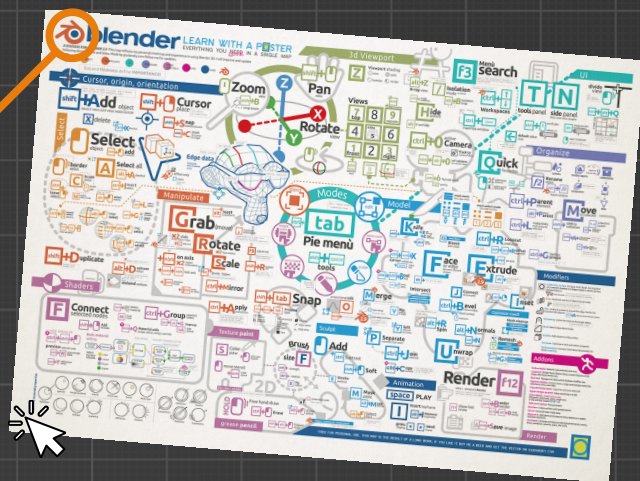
blender LEARN WITH A POSTER
EVERYTHING YOU NEED IN A SINGLE MAP

Cursor, origin, orientation
shift A Add object
Cursor
X delete
Select
Select all
border
Edge data
Zoom
Pan
Rotate
3d Viewport
Views
7 8 9
4 5 6
1 2 3
0
Z
H Hide
Camera
F3 Menu search
T N tools panel side panel
UI
Quick
Organize
Manipulate
Grab
Rotate
Scale
on axis
ctrl D
Modes
tab
Pie menù
tools
Model
alt D Duplicate
Shaders
F Connect
ctrl G Group
Texture paint
Snap
Merge
P Separate
Sculpt
Brush
Add
Face
Extrude
Move
Modifiers
ctrl B Bevel
Unwrap
Render F12
Animation
space PLAY
I
Addons
2D
grease pencil
Render
F2
ctrl tab